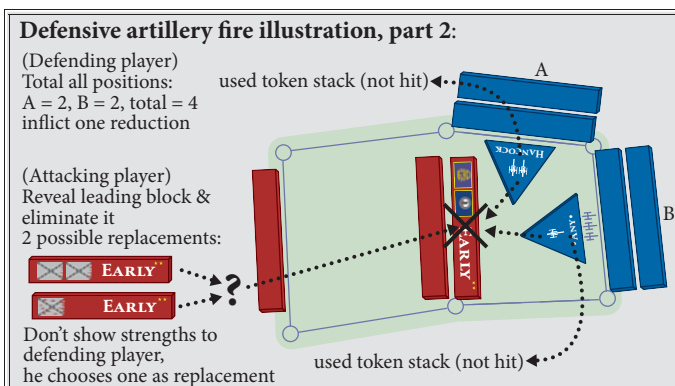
Defensive artillery fire illustration, part 2:

(Defending player)
Total all positions:
A = 2, B = 2, total = 4
inflict one reduction

(Attacking player)
Reveal leading block & eliminate it
2 possible replacements:

EARLY

EARLY

Don't show strengths to defending player, he chooses one as replacement

used token stack (not hit)

A

HANCOCK

EARLY

B

used token stack (not hit)

?